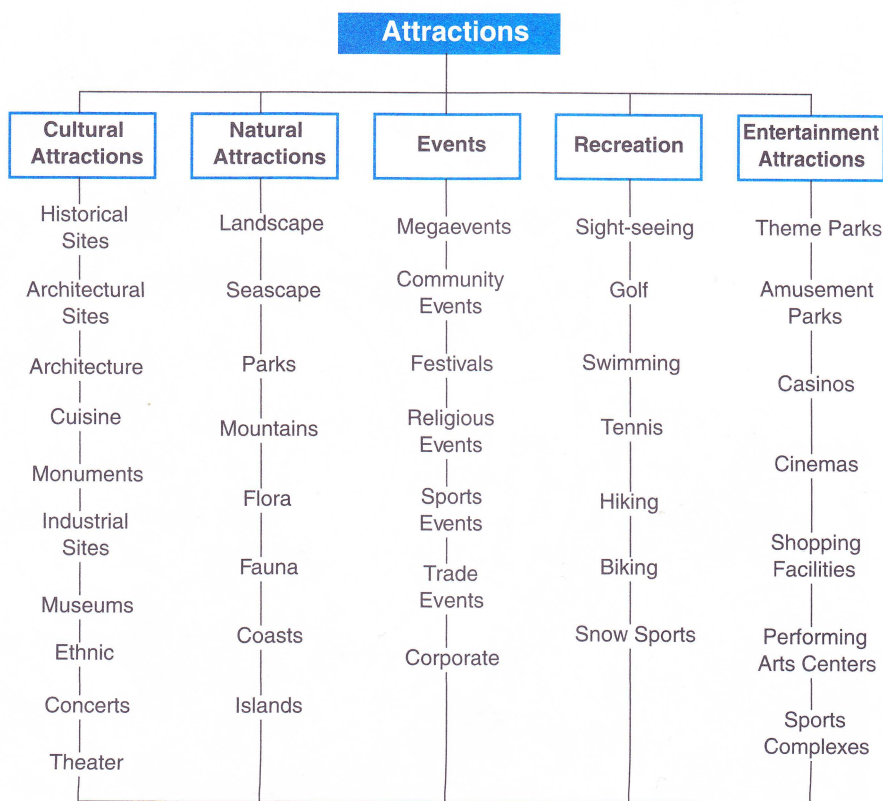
Attractions

Cultural Attractions
Historical Sites
Architectural Sites
Architecture
Cuisine
Monuments
Industrial Sites
Museums
Ethnic
Concerts
Theater

Natural Attractions
Landscape
Seascape
Parks
Mountains
Flora
Fauna
Coasts
Islands

Events
Megaevents
Community Events
Festivals
Religious Events
Sports Events
Trade Events
Corporate

Recreation
Sight-seeing
Golf
Swimming
Tennis
Hiking
Biking
Snow Sports

Entertainment Attractions
Theme Parks
Amusement Parks
Casinos
Cinemas
Shopping Facilities
Performing Arts Centers
Sports Complexes